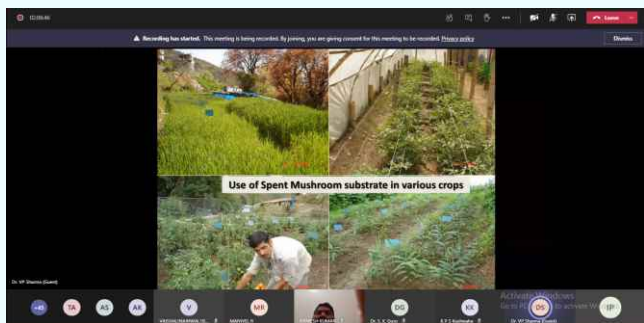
02:09:46

Leave

Recording has started. This meeting is being recorded. By joining, you are giving consent for this meeting to be recorded. Privacy policy

Dismiss

Use of Spent Mushroom substrate in various crops

Dr. VP Sharma (Guest)

+41 TA AS AK V MR DG KK DS IP

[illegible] MANVEL R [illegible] Dr. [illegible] Dr. VP Sharma (Guest)

Activate Windows
Go to PC settings to activate Windows.